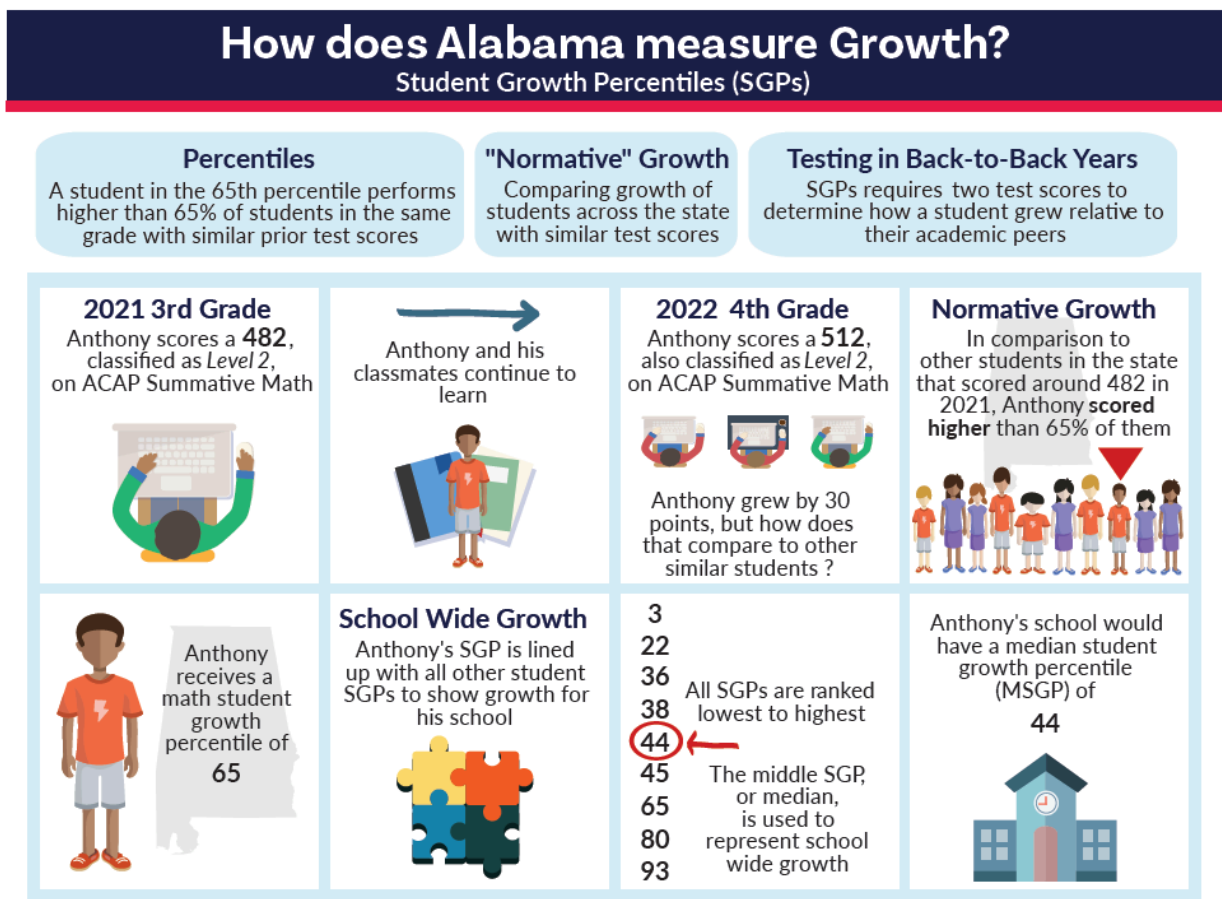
How does Alabama measure Growth?
Student Growth Percentiles (SGPs)

Percentiles
A student in the 65th percentile performs higher than 65% of students in the same grade with similar prior test scores

"Normative" Growth
Comparing growth of students across the state with similar test scores

Testing in Back-to-Back Years
SGPs requires two test scores to determine how a student grew relative to their academic peers

2021 3rd Grade
Anthony scores a **482**, classified as *Level 2*, on ACAP Summative Math

Anthony and his classmates continue to learn

2022 4th Grade
Anthony scores a **512**, also classified as *Level 2*, on ACAP Summative Math

Anthony grew by 30 points, but how does that compare to other similar students ?

Normative Growth
In comparison to other students in the state that scored around 482 in 2021, Anthony **scored higher** than 65% of them

Anthony receives a math student growth percentile of
65

School Wide Growth
Anthony's SGP is lined up with all other student SGPs to show growth for his school

3
22
36
38
44
45
65
80
93

All SGPs are ranked lowest to highest

The middle SGP, or median, is used to represent school wide growth

Anthony's school would have a median student growth percentile (MSGP) of
44